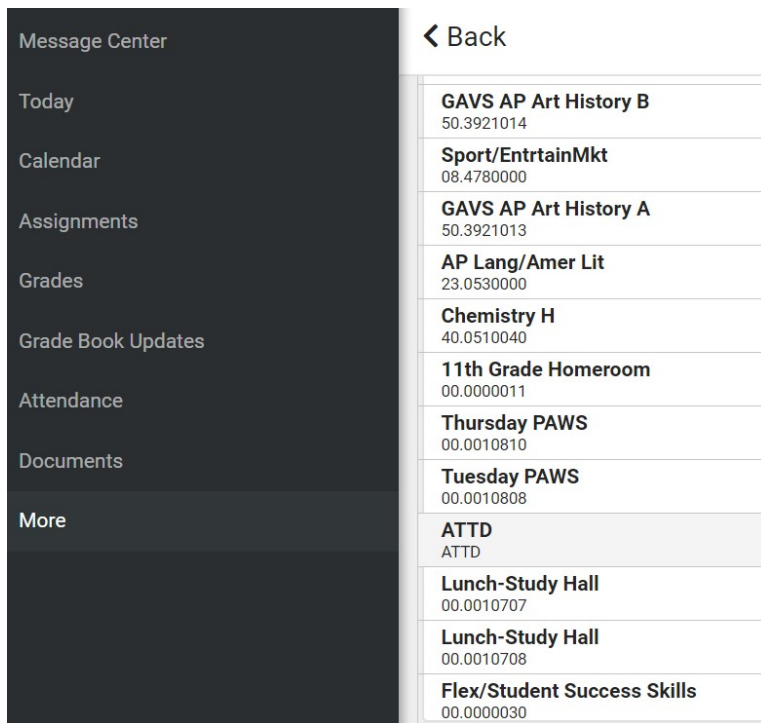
Message Center
Today
Calendar
Assignments
Grades
Grade Book Updates
Attendance
Documents
More

Back

GAVS AP Art History B
50.3921014

Sport/EntrtainMkt
08.4780000

GAVS AP Art History A
50.3921013

AP Lang/Amer Lit
23.0530000

Chemistry H
40.0510040

11th Grade Homeroom
00.0000011

Thursday PAWS
00.0010810

Tuesday PAWS
00.0010808

ATTD
ATTD

Lunch-Study Hall
00.0010707

Lunch-Study Hall
00.0010708

Flex/Student Success Skills
00.0000030